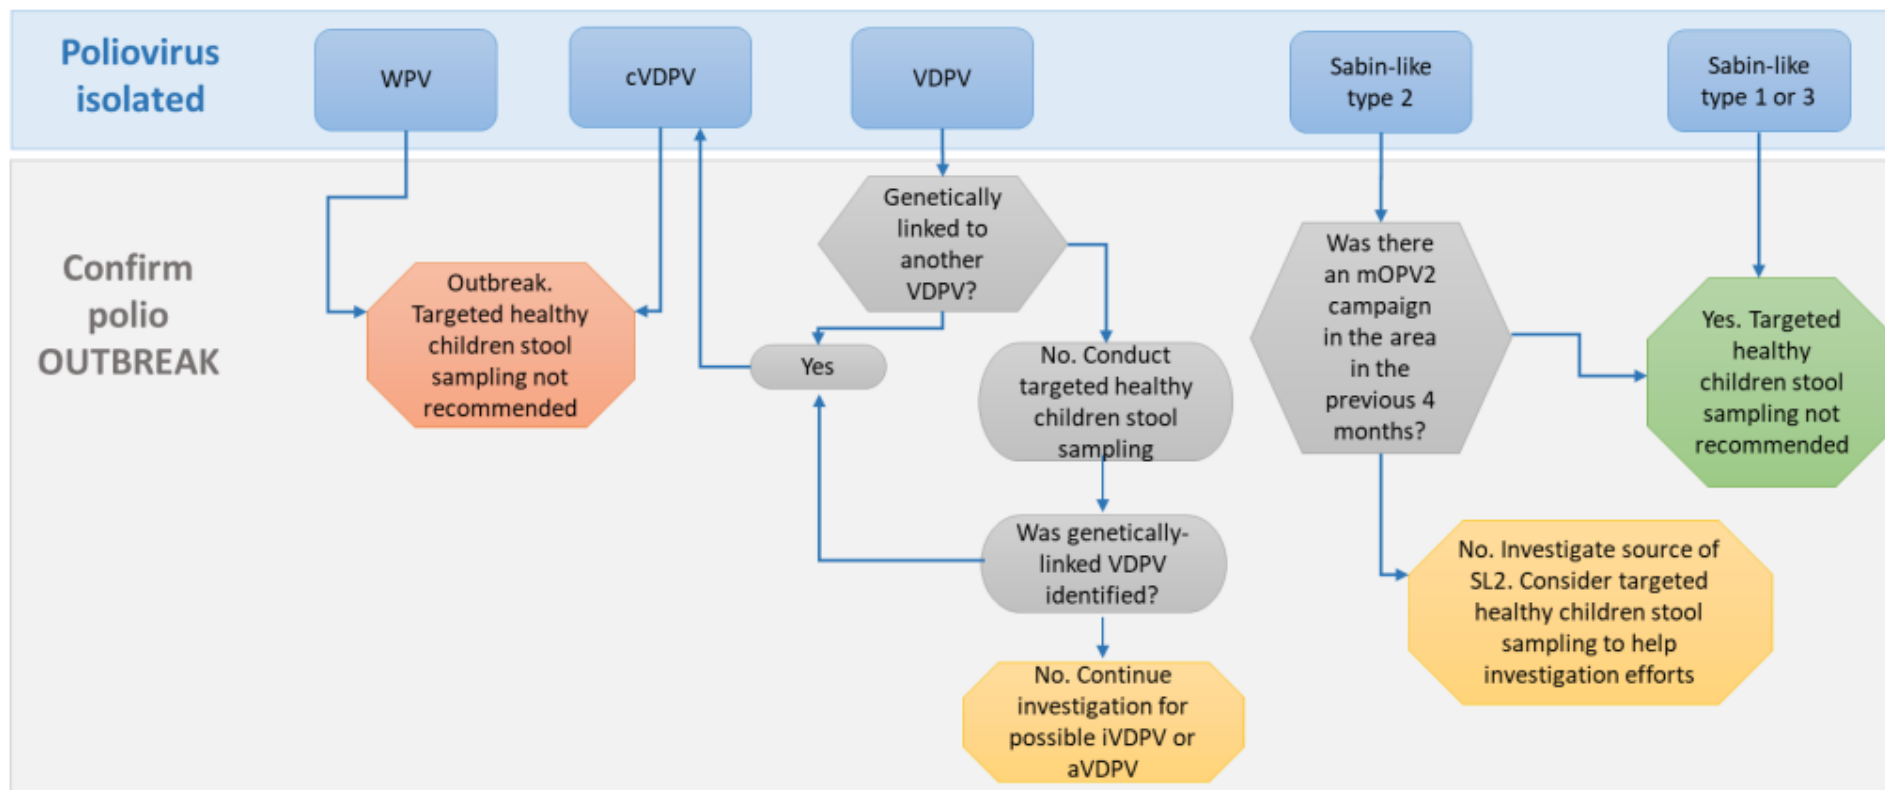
Poliovirus isolated

WPV

cVDPV

VDPV

Sabin-like type 2

Sabin-like type 1 or 3

Confirm polio OUTBREAK

Outbreak. Targeted healthy children stool sampling not recommended

Genetically linked to another VDPV?

Yes

No. Conduct targeted healthy children stool sampling

Was genetically-linked VDPV identified?

No. Continue investigation for possible iVDPV or aVDPV

Was there an mOPV2 campaign in the area in the previous 4 months?

Yes. Targeted healthy children stool sampling not recommended

No. Investigate source of SL2. Consider targeted healthy children stool sampling to help investigation efforts